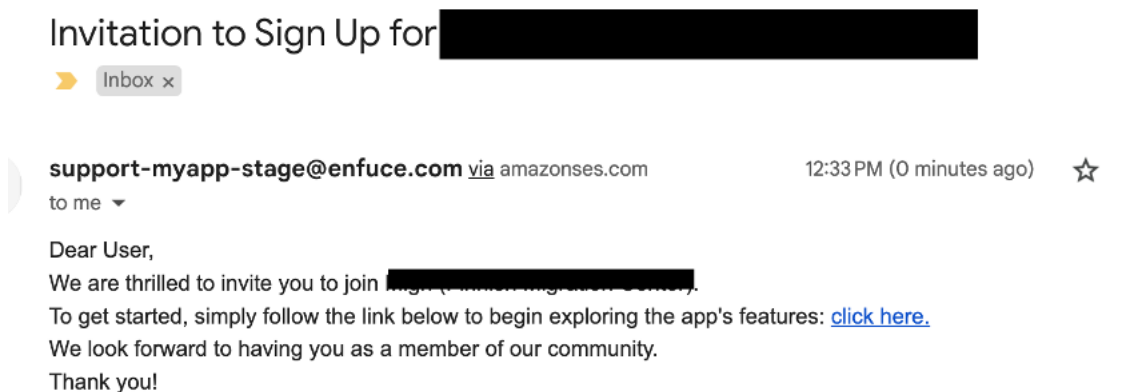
Invitation to Sign Up for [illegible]

Inbox ×

support-myapp-stage@enfuce.com via amazonses.com
12:33 PM (0 minutes ago)
to me

Dear User,
We are thrilled to invite you to join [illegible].
To get started, simply follow the link below to begin exploring the app's features: click here.
We look forward to having you as a member of our community.
Thank you!